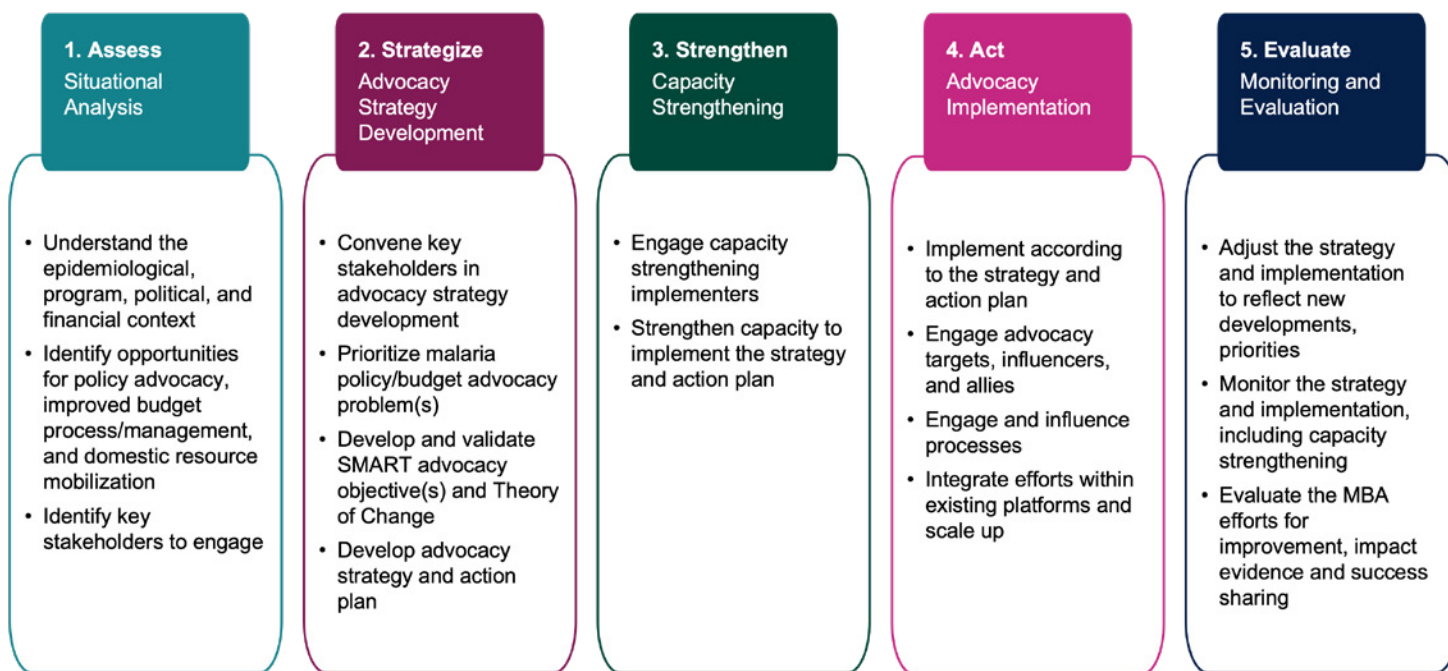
1. Assess
Situational Analysis

- Understand the epidemiological, program, political, and financial context
- Identify opportunities for policy advocacy, improved budget process/management, and domestic resource mobilization
- Identify key stakeholders to engage

2. Strategize
Advocacy Strategy Development

- Convene key stakeholders in advocacy strategy development
- Prioritize malaria policy/budget advocacy problem(s)
- Develop and validate SMART advocacy objective(s) and Theory of Change
- Develop advocacy strategy and action plan

3. Strengthen
Capacity Strengthening

- Engage capacity strengthening implementers
- Strengthen capacity to implement the strategy and action plan

4. Act
Advocacy Implementation

- Implement according to the strategy and action plan
- Engage advocacy targets, influencers, and allies
- Engage and influence processes
- Integrate efforts within existing platforms and scale up

5. Evaluate
Monitoring and Evaluation

- Adjust the strategy and implementation to reflect new developments, priorities
- Monitor the strategy and implementation, including capacity strengthening
- Evaluate the MBA efforts for improvement, impact evidence and success sharing